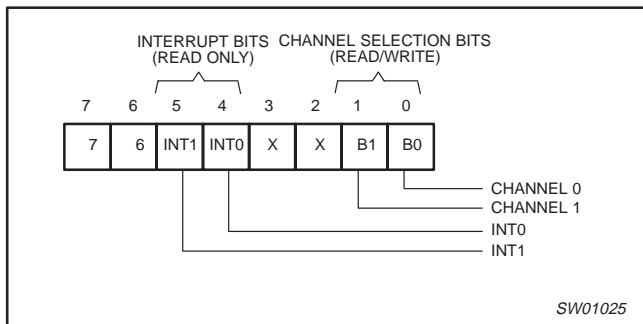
INTERRUPT BITS (READ ONLY)

CHANNEL SELECTION BITS (READ/WRITE)

| 7 | 6 | 5 | 4 | 3 | 2 | 1 | 0 |
|---|---|---|---|---|---|---|---|
| 7 | 6 | INT1 | INT0 | X | X | B1 | B0 |

CHANNEL 0
CHANNEL 1
INT0
INT1

SW01025